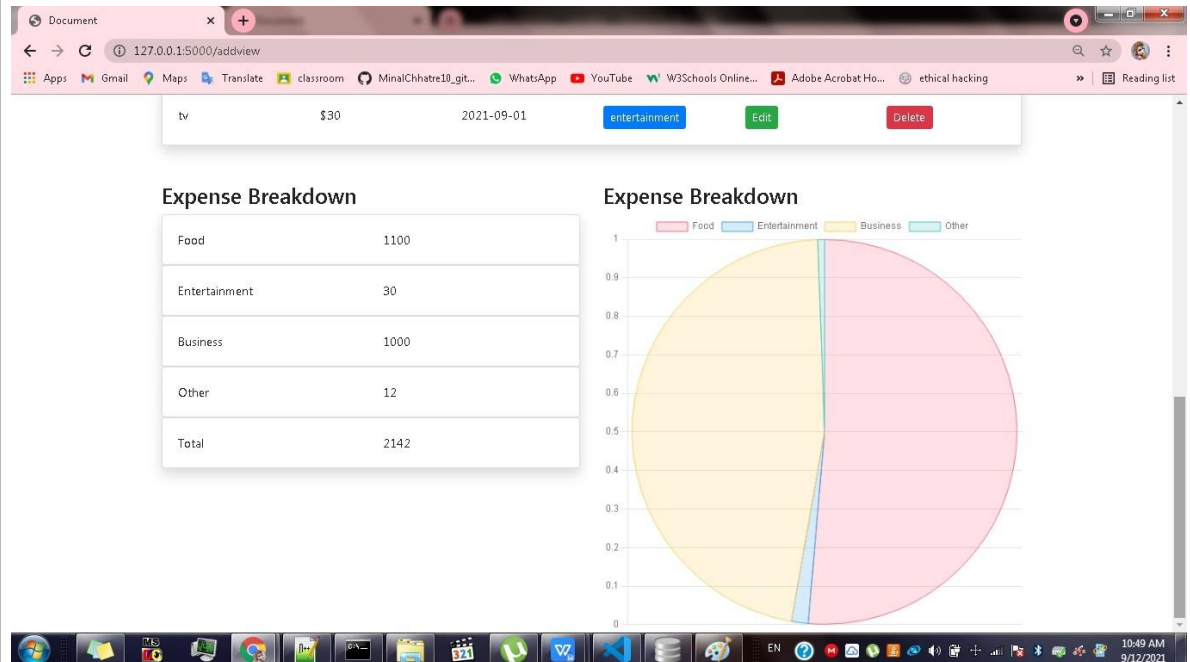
Document

127.0.0.1:5000/addview

Apps Gmail Maps Translate classroom MinalChhatre18_git... WhatsApp YouTube W3Schools Online... Adobe Acrobat Ho... ethical hacking » Reading list

| tv | $30 | 2021-09-01 | entertainment | Edit | Delete |
|---|---|---|---|---|---|

Expense Breakdown

| Food | 1100 |
|---|---|
| Entertainment | 30 |
| Business | 1000 |
| Other | 12 |
| Total | 2142 |

Expense Breakdown

Food Entertainment Business Other

1
0.9
0.8
0.7
0.6
0.5
0.4
0.3
0.2
0.1
0

EN

10:49 AM
9/12/2021